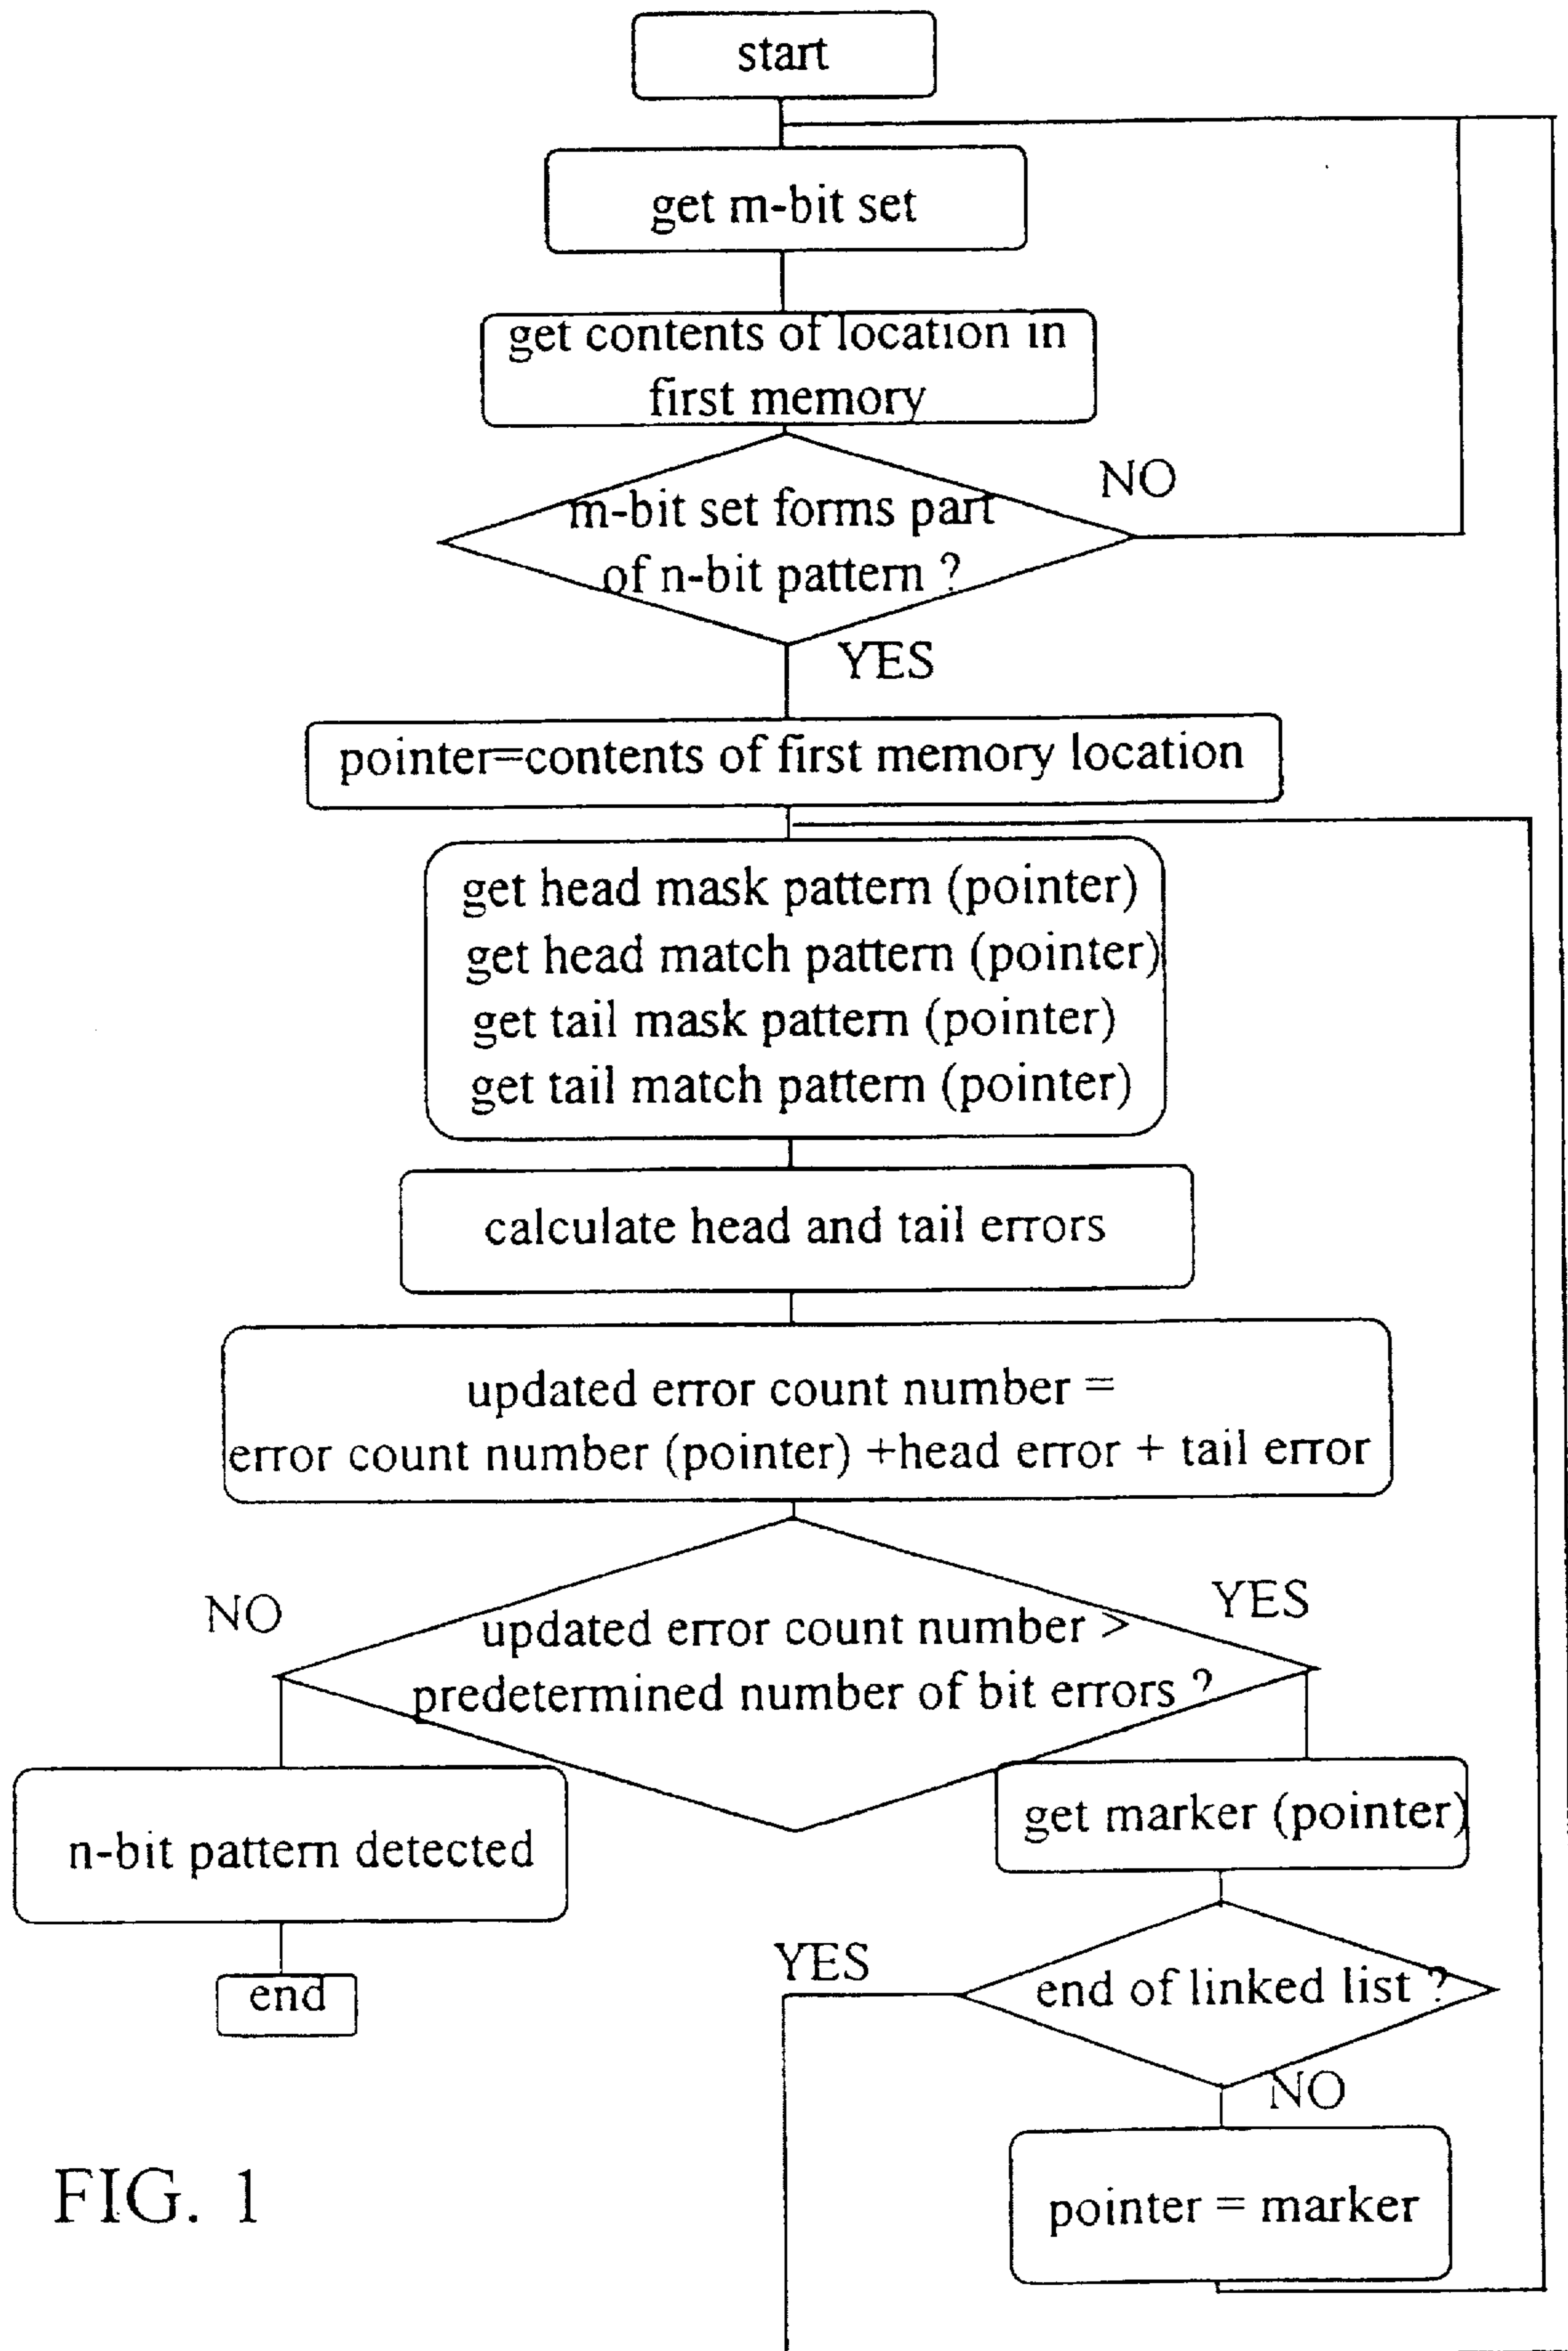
start

get m-bit set

get contents of location in first memory

m-bit set forms part of n-bit pattern ?

NO

YES

pointer=contents of first memory location

get head mask pattern (pointer)
get head match pattern (pointer)
get tail mask pattern (pointer)
get tail match pattern (pointer)

calculate head and tail errors

updated error count number =
error count number (pointer) +head error + tail error

NO

updated error count number > predetermined number of bit errors ?

YES

n-bit pattern detected

get marker (pointer)

end

YES

end of linked list ?

NO

FIG. 1

pointer = marker